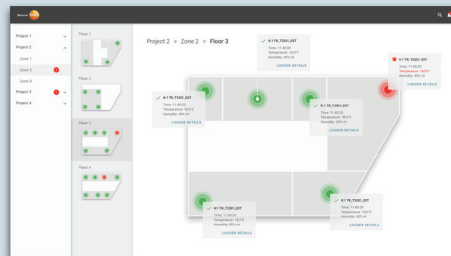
Project 1
Project 2
Zone 1
Zone 2
Zone 3
Project 3
Project 4

Floor 1
Floor 2
Floor 3
Floor 4

Project 2 > Zone 2 > **Floor 3**

K1 TR_T3301_037
Time: 11:48:00
Temperature: 19,5°C
Humidity: 45% rH
LOGGER DETAILS

K1 TR_T3301_037
Time: 11:48:00
Temperature: 16,5°C
Humidity: 45% rH
LOGGER DETAILS

K1 TR_T3301_037
Time: 11:48:00
Temperature: 19,5°C
Humidity: 45% rH
LOGGER DETAILS

K1 TR_T3301_037
Time: 11:48:00
Temperature: 18,5°C
Humidity: 45% rH
LOGGER DETAILS

K1 TR_T3301_037
Time: 11:48:00
Temperature: 19,5°C
Humidity: 45% rH
LOGGER DETAILS

K1 TR_T3301_037
Time: 11:48:00
Temperature: 19,5°C
Humidity: 45% rH
LOGGER DETAILS